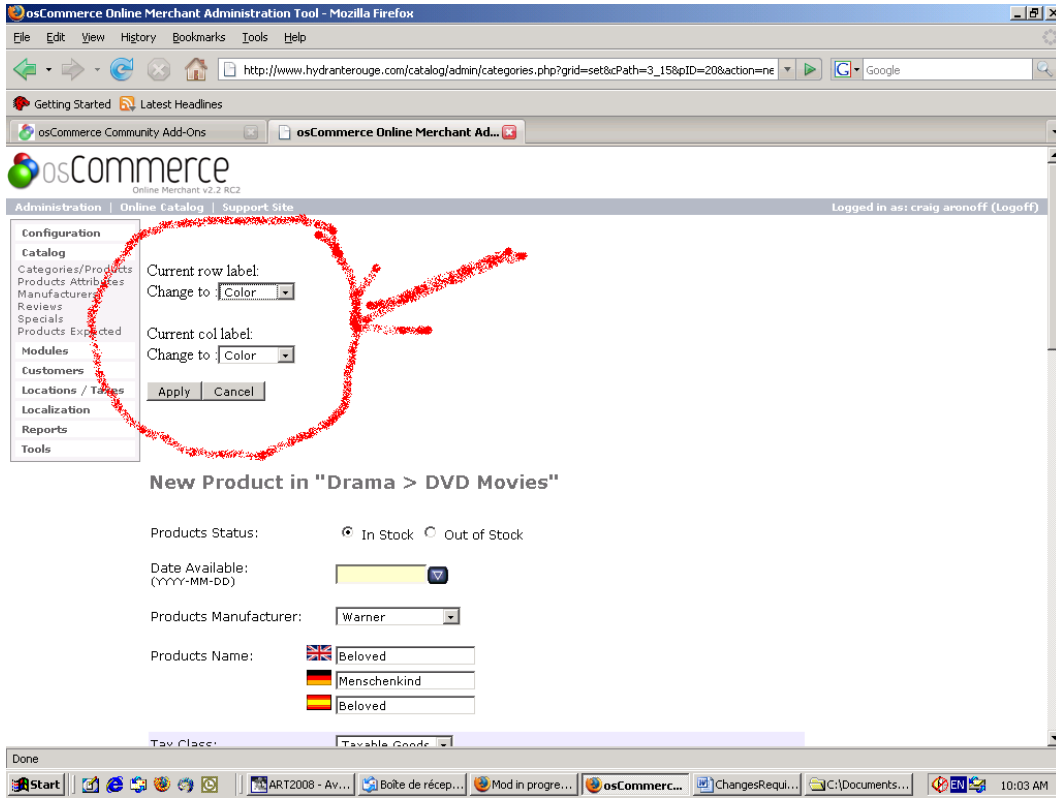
osCommerce Online Merchant Administration Tool - Mozilla Firefox

File Edit View History Bookmarks Tools Help

http://www.hydranterouge.com/catalog/admin/categories.php?grid=set&cPath=3_15&pID=20&action=ne

Google

Getting Started Latest Headlines

osCommerce Community Add-Ons

osCommerce Online Merchant Ad...

osCommerce
Online Merchant v2.2 RC2

Administration | Online Catalog | Support Site

Logged in as: craig aronoff (Logoff)

Configuration
Catalog
Categories/Products
Products Attributes
Manufacturers
Reviews
Specials
Products Expected
Modules
Customers
Locations / Taxes
Localization
Reports
Tools

Current row label:
Change to : Color

Current col label:
Change to : Color

Apply Cancel

New Product in "Drama > DVD Movies"

Products Status: In Stock Out of Stock

Date Available:
(YYYY-MM-DD)

Products Manufacturer: Warner

Products Name: Beloved
Menschenkind
Beloved

Tax Class: Taxable Goods

Done

Start | ART2008 - Av... | Boîte de récep... | Mod in progre... | osCommerc... | ChangesRequi... | C:\Documents... | EN | 10:03 AM